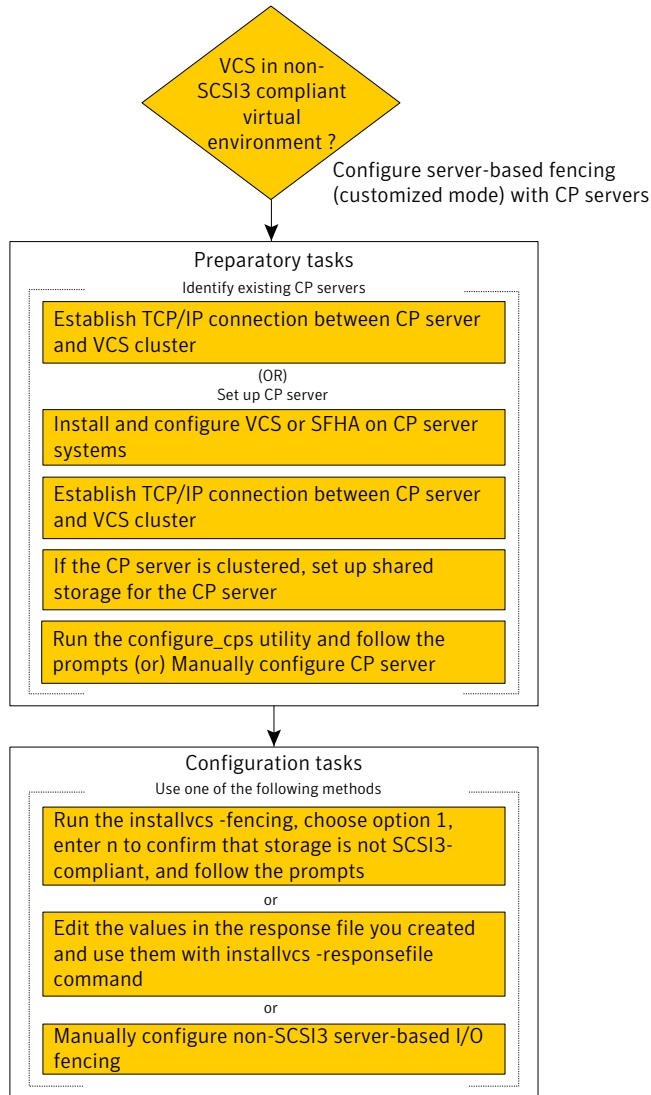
VCS in non-SCSI3 compliant virtual environment ?

Configure server-based fencing (customized mode) with CP servers

Preparatory tasks

Identify existing CP servers

Establish TCP/IP connection between CP server and VCS cluster

(OR)

Set up CP server

Install and configure VCS or SFHA on CP server systems

Establish TCP/IP connection between CP server and VCS cluster

If the CP server is clustered, set up shared storage for the CP server

Run the configure_cps utility and follow the prompts (or) Manually configure CP server

Configuration tasks

Use one of the following methods

Run the installvcs -fencing, choose option 1, enter n to confirm that storage is not SCSI3-compliant, and follow the prompts

or

Edit the values in the response file you created and use them with installvcs -responsefile command

or

Manually configure non-SCSI3 server-based I/O fencing